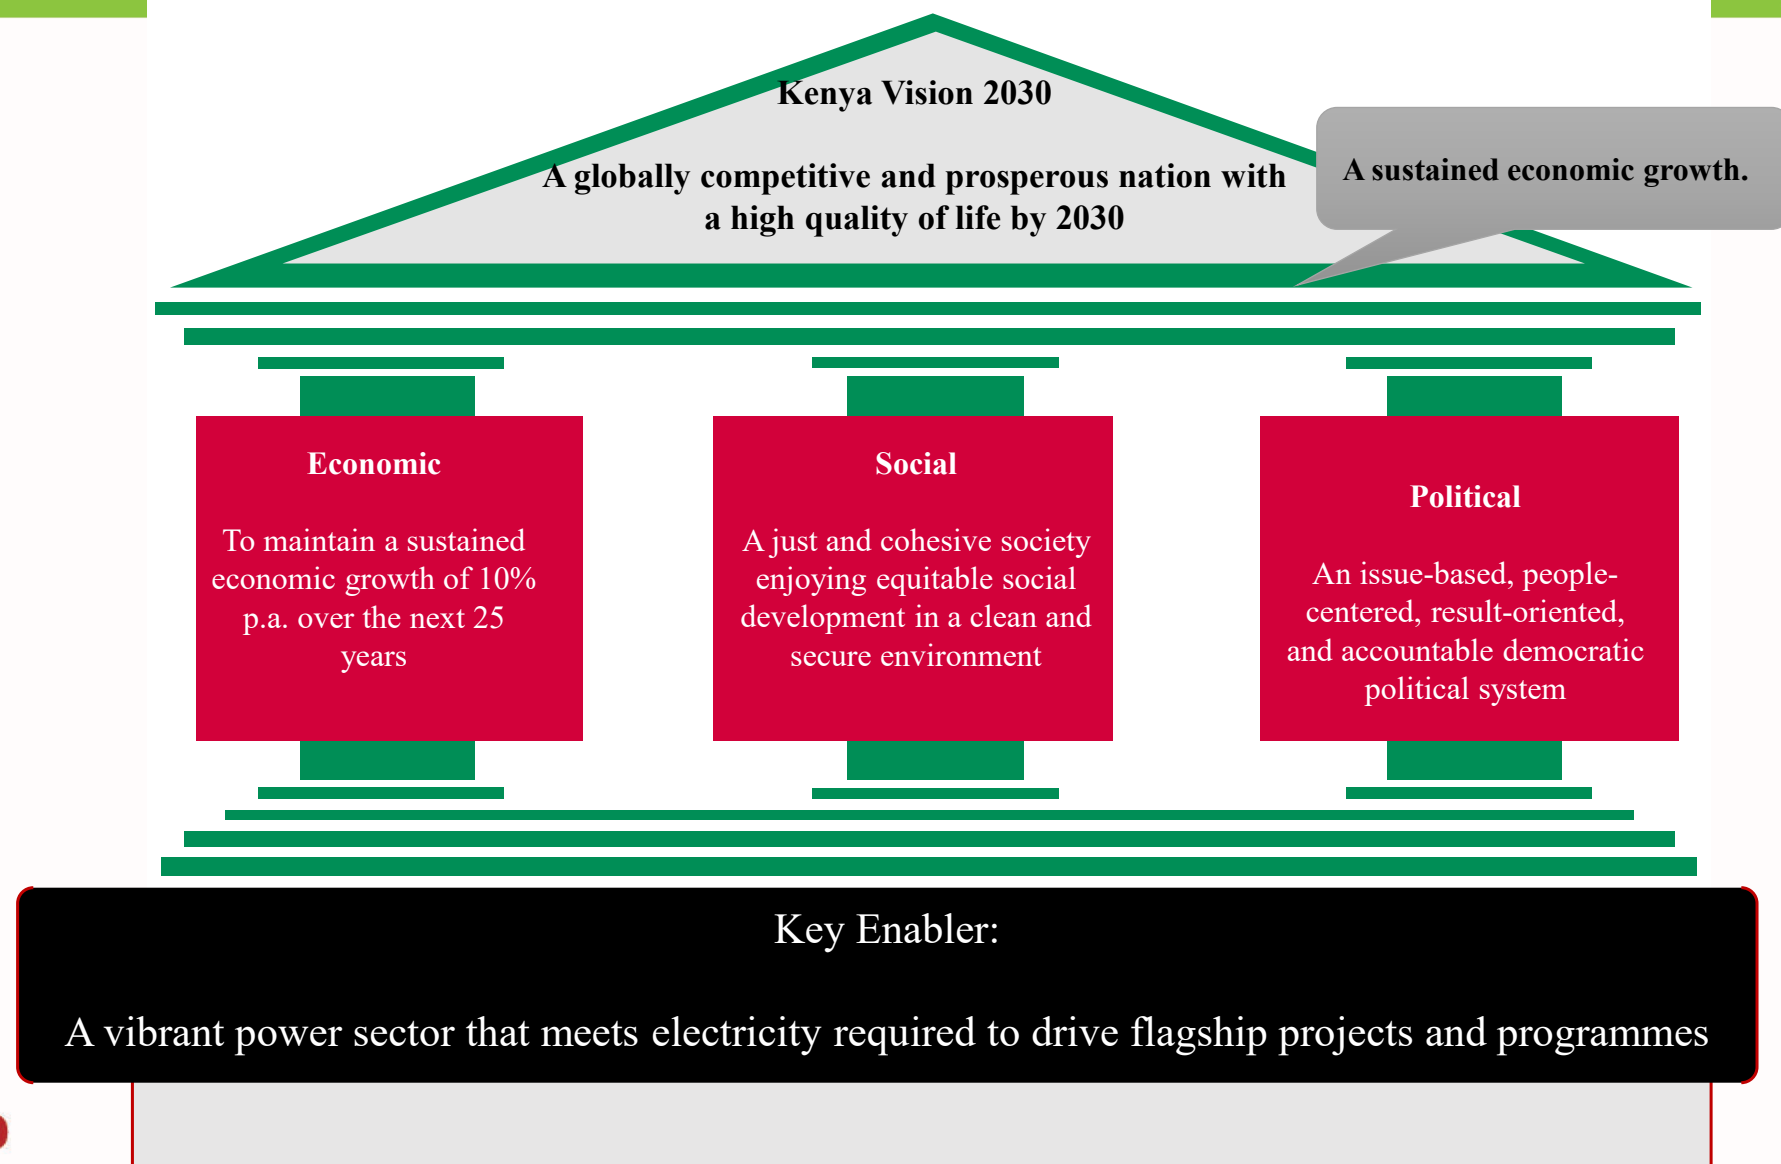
Kenya Vision 2030

A globally competitive and prosperous nation with a high quality of life by 2030

A sustained economic growth.

Economic

To maintain a sustained economic growth of 10% p.a. over the next 25 years

Social

A just and cohesive society enjoying equitable social development in a clean and secure environment

Political

An issue-based, people-centered, result-oriented, and accountable democratic political system

Key Enabler:

A vibrant power sector that meets electricity required to drive flagship projects and programmes